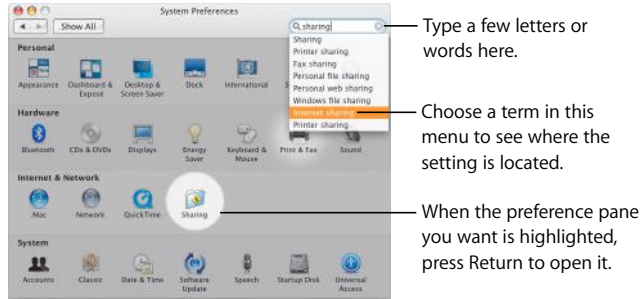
System Preferences

Show All

sharing

Sharing
Printer sharing
Fax sharing
Personal file sharing
Personal web sharing
Windows file sharing
Internet sharing
Printer sharing

Personal

Appearance

Dashboard & Exposé

Desktop & Screen Saver

Dock

International

Hardware

Bluetooth

CDs & DVDs

Displays

Energy Saver

Keyboard & Mouse

Print & Fax

Sound

Internet & Network

.Mac

Network

QuickTime

Sharing

System

Accounts

Classic

Date & Time

Software Update

Speech

Startup Disk

Universal Access

Type a few letters or words here.

Choose a term in this menu to see where the setting is located.

When the preference pane you want is highlighted, press Return to open it.